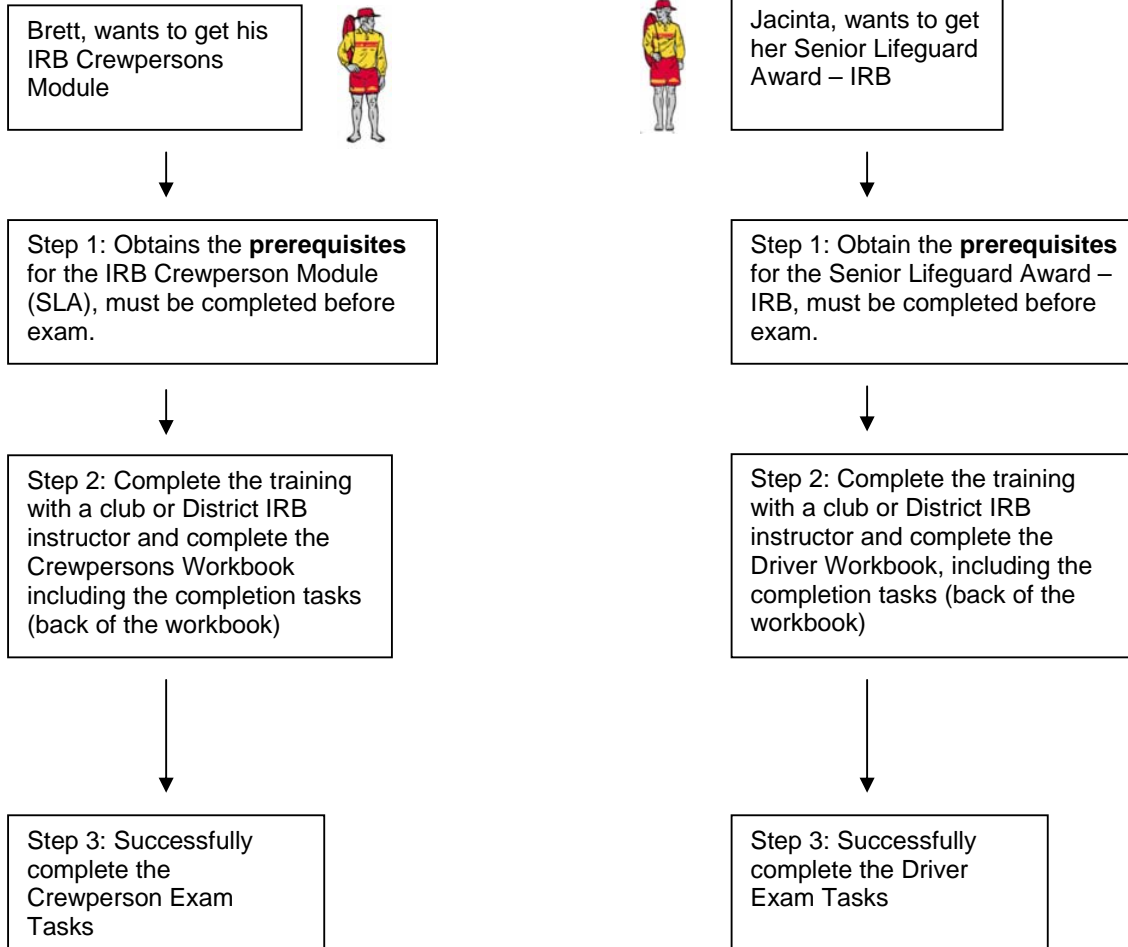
Brett, wants to get his IRB Crewpersons Module

Step 1: Obtains the **prerequisites** for the IRB Crewperson Module (SLA), must be completed before exam.

Step 2: Complete the training with a club or District IRB instructor and complete the Crewpersons Workbook including the completion tasks (back of the workbook)

Step 3: Successfully complete the Crewperson Exam Tasks

Jacinta, wants to get her Senior Lifeguard Award – IRB

Step 1: Obtain the **prerequisites** for the Senior Lifeguard Award – IRB, must be completed before exam.

Step 2: Complete the training with a club or District IRB instructor and complete the Driver Workbook, including the completion tasks (back of the workbook)

Step 3: Successfully complete the Driver Exam Tasks